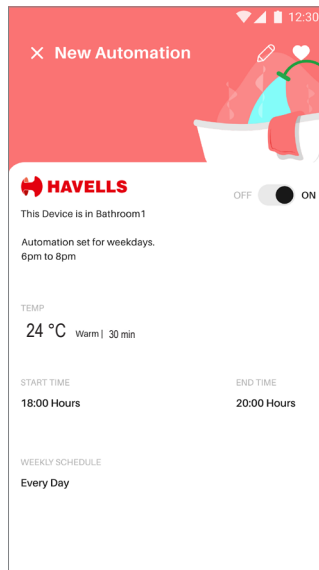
12:30

× New Automation

HAVELLS

OFF ON

This Device is in Bathroom1

Automation set for weekdays.
6pm to 8pm

TEMP

24 °C Warm | 30 min

START TIME

18:00 Hours

END TIME

20:00 Hours

WEEKLY SCHEDULE

Every Day